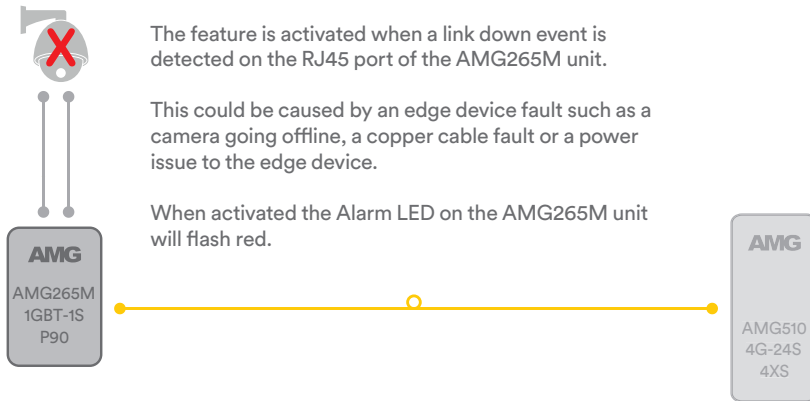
The feature is activated when a link down event is detected on the RJ45 port of the AMG265M unit.

This could be caused by an edge device fault such as a camera going offline, a copper cable fault or a power issue to the edge device.

When activated the Alarm LED on the AMG265M unit will flash red.

AMG
AMG265M
1GBT-1S
P90

AMG
AMG510
4G-24S
4XS